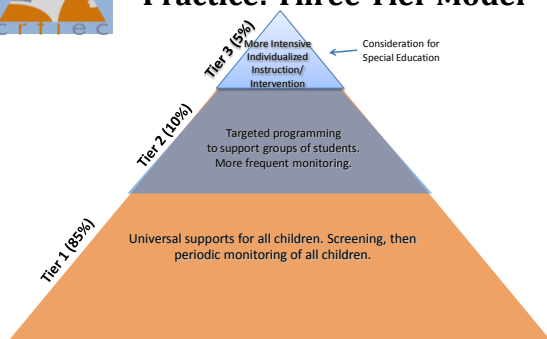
crtiec

Practice: Three Tier Model

Tier 3 (5%)

More Intensive Individualized Instruction/ Intervention

Consideration for Special Education

Tier 2 (10%)

Targeted programming to support groups of students. More frequent monitoring.

Tier 1 (85%)

Universal supports for all children. Screening, then periodic monitoring of all children.